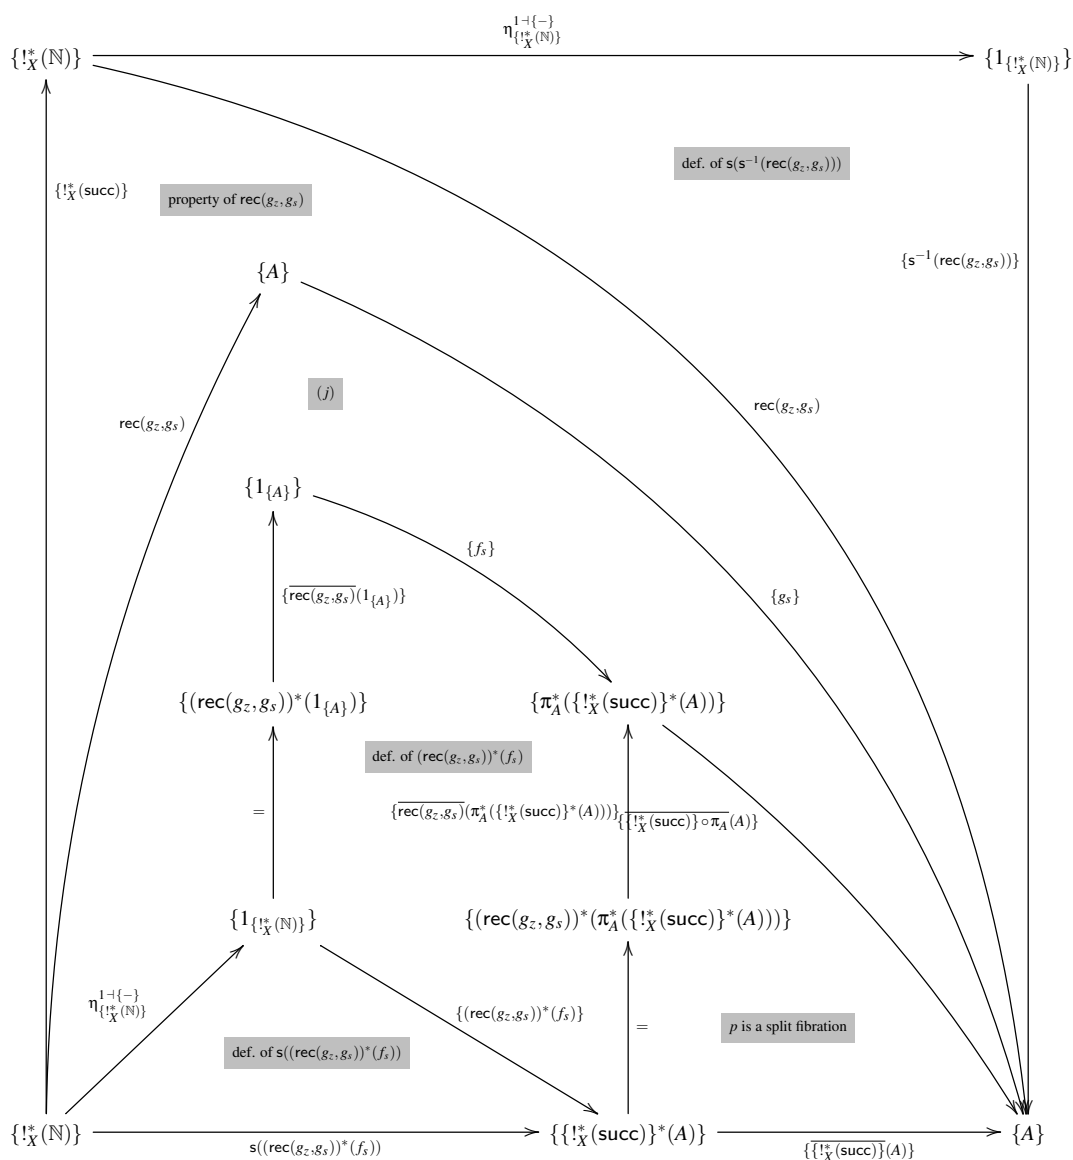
$\{!_X^*(\mathbb{N})\}$ $\eta^{1\dashv\{-\}}_{\{!_X^*(\mathbb{N})\}}$ $\{1_{\{!_X^*(\mathbb{N})\}}\}$

$\{!_X^*(\mathsf{succ})\}$

property of $\mathsf{rec}(g_z,g_s)$

def. of $\mathsf{s}(\mathsf{s}^{-1}(\mathsf{rec}(g_z,g_s)))$

$\{\mathsf{s}^{-1}(\mathsf{rec}(g_z,g_s))\}$

$\{A\}$

$(j)$

$\mathsf{rec}(g_z,g_s)$

$\mathsf{rec}(g_z,g_s)$

$\{1_{\{A\}}\}$

$\{f_s\}$

$\{\overline{\mathsf{rec}(g_z,g_s)}(1_{\{A\}})\}$

$\{g_s\}$

$\{(\mathsf{rec}(g_z,g_s))^*(1_{\{A\}})\}$

$\{\pi_A^*(\{!_X^*(\mathsf{succ})\}^*(A))\}$

def. of $(\mathsf{rec}(g_z,g_s))^*(f_s)$

$\{\overline{\mathsf{rec}(g_z,g_s)}(\pi_A^*(\{!_X^*(\mathsf{succ})\}^*(A)))\}$ $\{\overline{\{!_X^*(\mathsf{succ})\}\circ\pi_A}(A)\}$

$=$

$\{1_{\{!_X^*(\mathbb{N})\}}\}$

$\{(\mathsf{rec}(g_z,g_s))^*(\pi_A^*(\{!_X^*(\mathsf{succ})\}^*(A)))\}$

$\eta^{1\dashv\{-\}}_{\{!_X^*(\mathbb{N})\}}$

$\{(\mathsf{rec}(g_z,g_s))^*(f_s)\}$

$=$

$p$ is a split fibration

def. of $\mathsf{s}((\mathsf{rec}(g_z,g_s))^*(f_s))$

$\{!_X^*(\mathbb{N})\}$ $\mathsf{s}((\mathsf{rec}(g_z,g_s))^*(f_s))$ $\{\{!_X^*(\mathsf{succ})\}^*(A)\}$ $\{\overline{\{!_X^*(\mathsf{succ})\}}(A)\}$ $\{A\}$